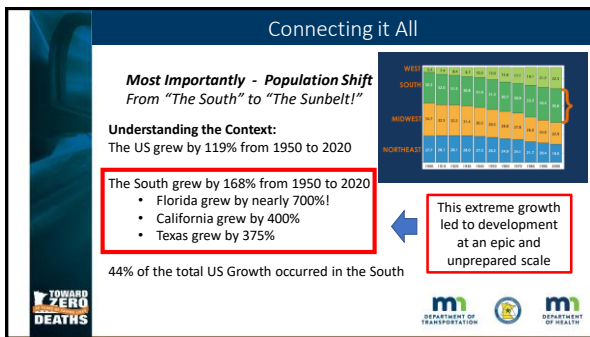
Connecting it All

Most Importantly - Population Shift
From "The South" to "The Sunbelt!"

Understanding the Context:
The US grew by 119% from 1950 to 2020

WEST
SOUTH
MIDWEST
NORTHEAST

The South grew by 168% from 1950 to 2020
• Florida grew by nearly 700%!
• California grew by 400%
• Texas grew by 375%

This extreme growth led to development at an epic and unprepared scale

44% of the total US Growth occurred in the South

TOWARD ZERO DEATHS

mn DEPARTMENT OF TRANSPORTATION

mn DEPARTMENT OF HEALTH